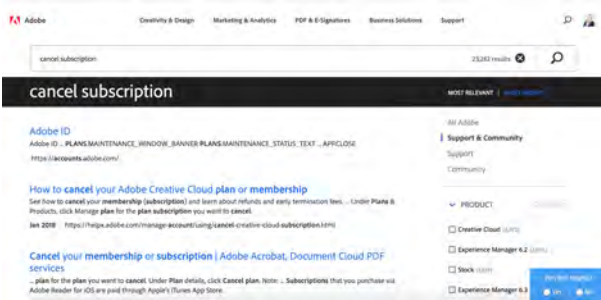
Adobe Creativity & Design Marketing & Analytics PDF & E-Signatures Business Solutions Support

cancel subscription 23,243 results

cancel subscription

MOST RELEVANT | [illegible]

Adobe ID
Adobe ID ... PLANS.MAINTENANCE_WINDOW_BANNER PLANS.MAINTENANCE_STATUS_TEXT ... APPCLOSE
https://accounts.adobe.com/

How to cancel your Adobe Creative Cloud plan or membership
See how to cancel your membership (subscription) and learn about refunds and early termination fees. ... Under Plans & Products, click Manage plan for the plan subscription you want to cancel.
Jan 2019 https://helpx.adobe.com/manage-account/using/cancel-creative-cloud-subscription.html

Cancel your membership or subscription | Adobe Acrobat, Document Cloud PDF services
... plan for the plan you want to cancel. Under Plan details, click Cancel plan. Note: ... Subscriptions that you purchase via Adobe Reader for iOS are paid through Apple's iTunes App Store.

All Adobe
Support & Community
Support
Community

PRODUCT
Creative Cloud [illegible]
Experience Manager 6.2 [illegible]
Stock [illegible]
Experience Manager 6.3

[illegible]
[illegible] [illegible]